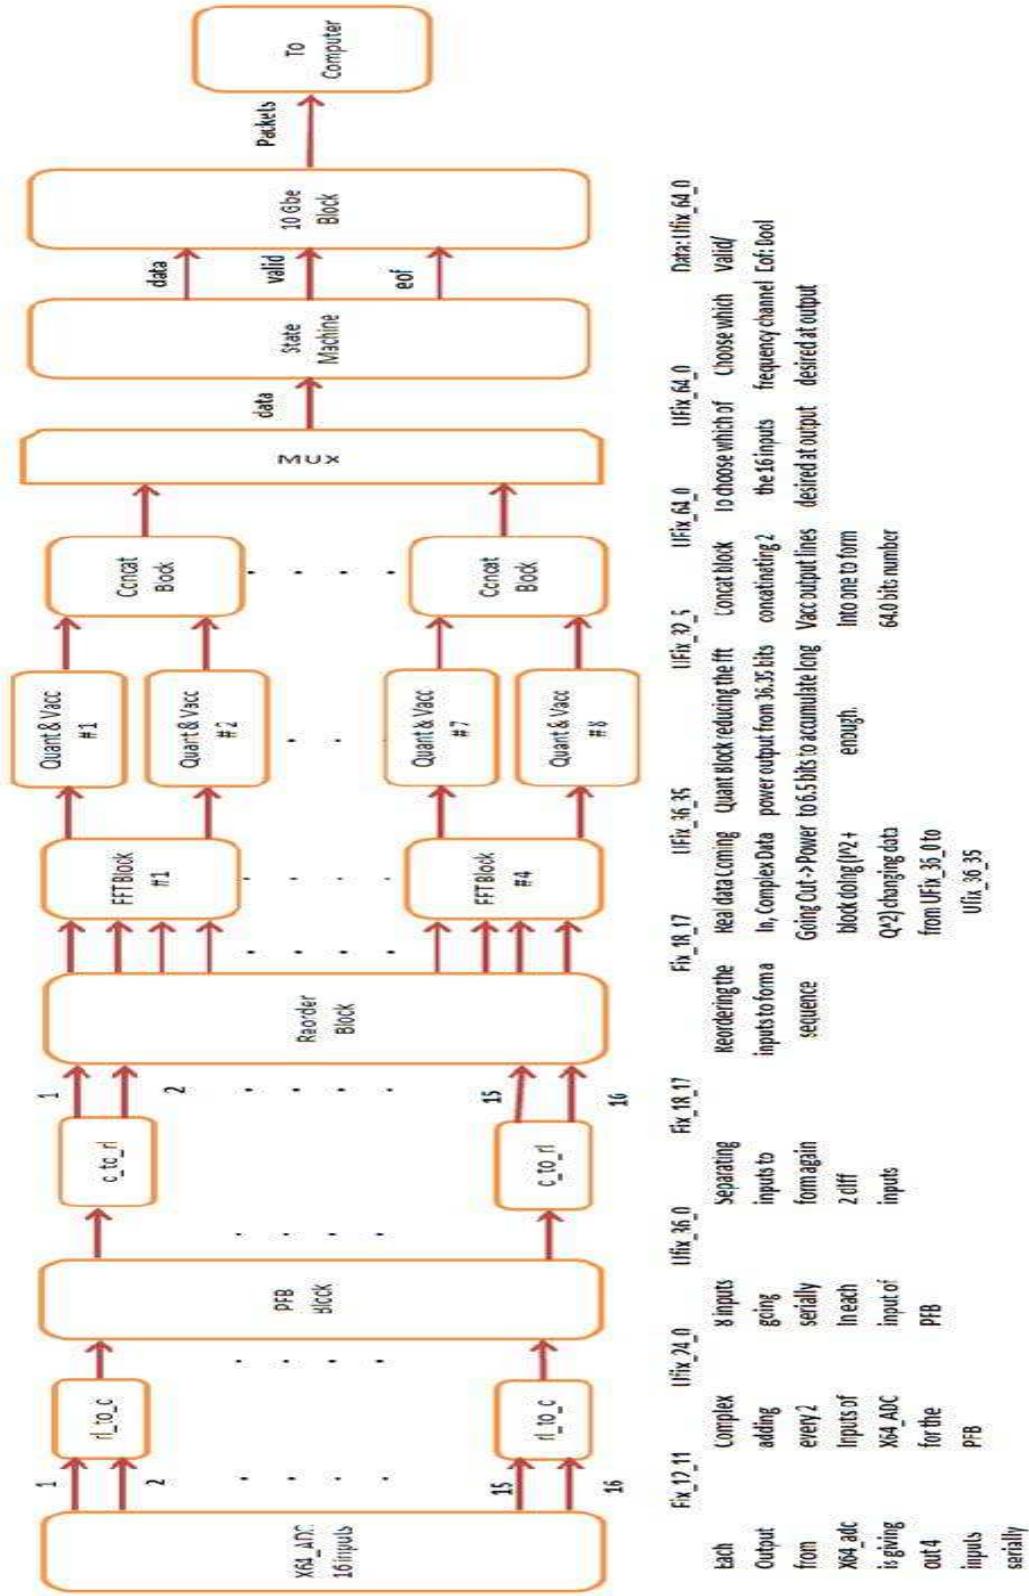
X64_ADC
16 inputs

1
2
15
16

ri_to_c
ri_to_c

PFB
Block

c_to_ri
c_to_ri

1
2
15
16

Reorder
Block

FFT Block
#1

FFT Block
#4

Quant & Vacc
#1

Quant & Vacc
#2

Quant & Vacc
#7

Quant & Vacc
#8

Concat
Block

Concat
Block

MUX

data

State
Machine

data
valid
eof

10 Gbe
Block

Packets

To
Computer

Each Output from X64_adc is giving out 4 inputs serially

Fix_12_11

Complex adding every 2 Inputs of X64_ADC for the PFB

UFix_24_0

8 inputs going serially In each input of PFB

UFix_36_0

Separating inputs to form again 2 diff inputs

Fix_18_17

Reordering the inputs to form a sequence

Fix_18_17

Real data Coming In, Complex Data Going Out -> Power block doing (I^2 + Q^2) changing data from UFix_36_0 to UFix_36_35

UFix_36_35

Quant block reducing the fft power output from 36.35 bits to 6.5 bits to accumulate long enough.

UFix_32_5

Concat block concatinating 2 Vacc output lines into one to form 64.0 bits number

UFix_64_0

To choose which of the 16 inputs desired at output

UFix_64_0

Choose which frequency channel desired at output

Data: UFix_64_0
Valid/ Eof: Bool